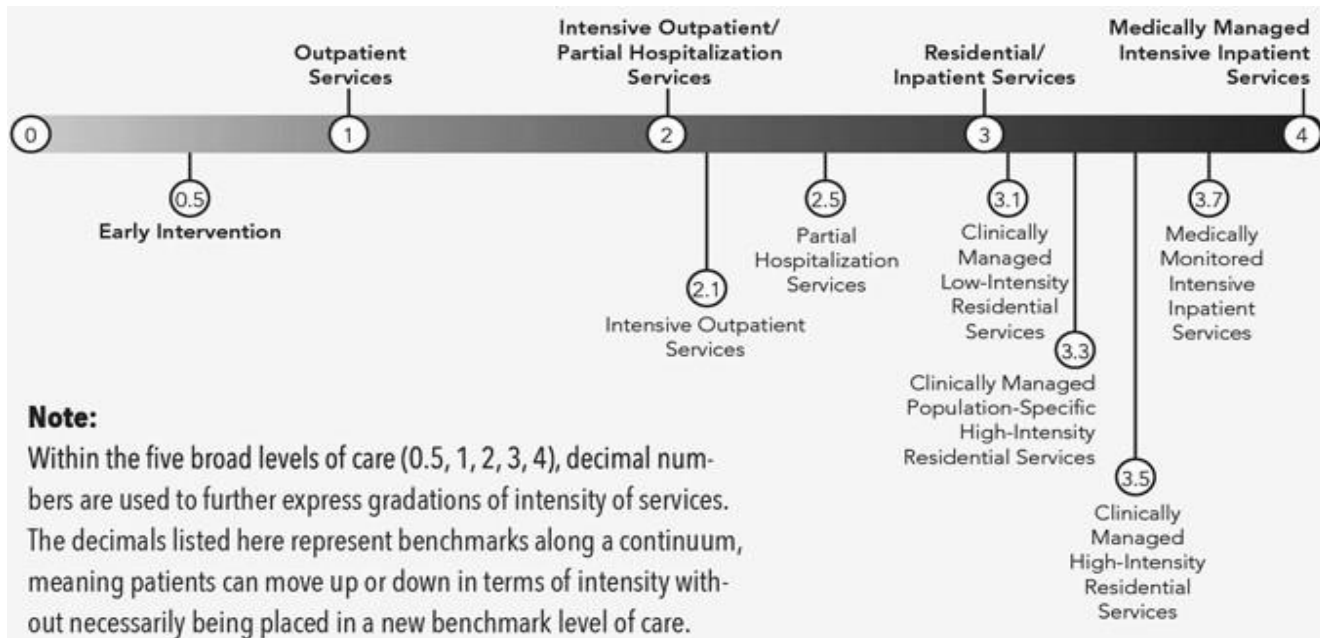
Outpatient Services

Intensive Outpatient/ Partial Hospitalization Services

Residential/ Inpatient Services

Medically Managed Intensive Inpatient Services

0

1

2

3

4

0.5
Early Intervention

2.1
Intensive Outpatient Services

2.5
Partial Hospitalization Services

3.1
Clinically Managed Low-Intensity Residential Services

3.3
Clinically Managed Population-Specific High-Intensity Residential Services

3.5
Clinically Managed High-Intensity Residential Services

3.7
Medically Monitored Intensive Inpatient Services

Note:
Within the five broad levels of care (0.5, 1, 2, 3, 4), decimal numbers are used to further express gradations of intensity of services. The decimals listed here represent benchmarks along a continuum, meaning patients can move up or down in terms of intensity without necessarily being placed in a new benchmark level of care.